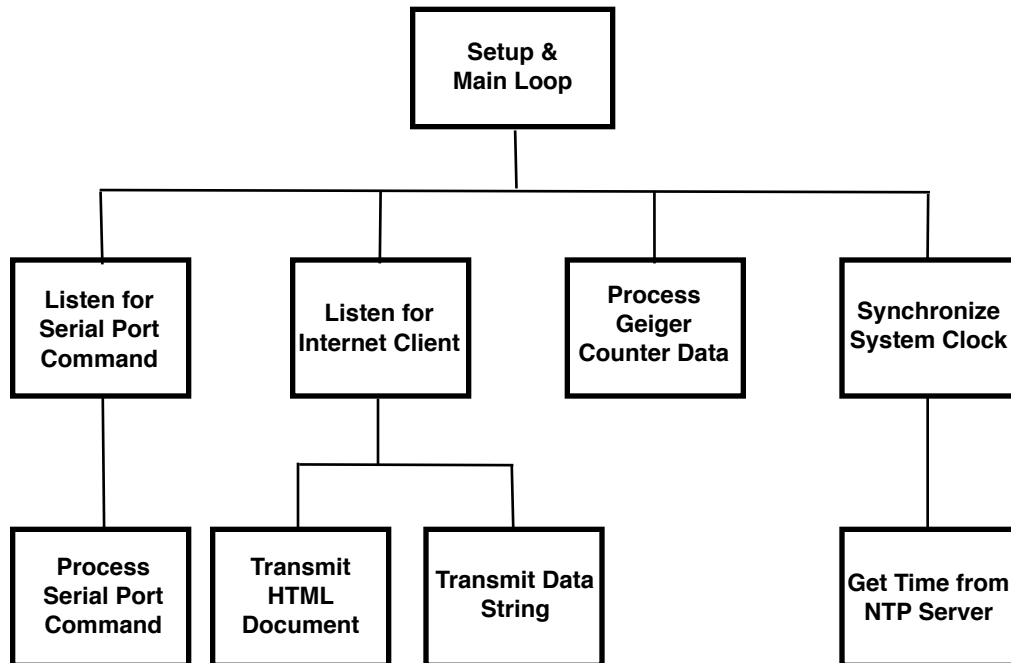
Setup & Main Loop

Listen for Serial Port Command

Listen for Internet Client

Process Geiger Counter Data

Synchronize System Clock

Process Serial Port Command

Transmit HTML Document

Transmit Data String

Get Time from NTP Server